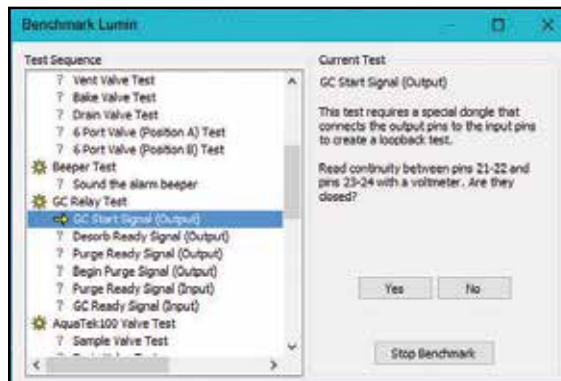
Benchmark Lumin

Test Sequence
? Vent Valve Test
? Bake Valve Test
? Drain Valve Test
? 6 Port Valve (Position A) Test
? 6 Port Valve (Position B) Test
Beeper Test
? Sound the alarm beeper
GC Relay Test
GC Start Signal (Output)
? Desorb Ready Signal (Output)
? Purge Ready Signal (Output)
? Begin Purge Signal (Output)
? Purge Ready Signal (Input)
? GC Ready Signal (Input)
AquaTek100 Valve Test
? Sample Valve Test
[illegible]

Current Test
GC Start Signal (Output)

This test requires a special dongle that connects the output pins to the input pins to create a loopback test.

Read continuity between pins 21-22 and pins 23-24 with a voltmeter. Are they closed?

Yes
No

Stop Benchmark